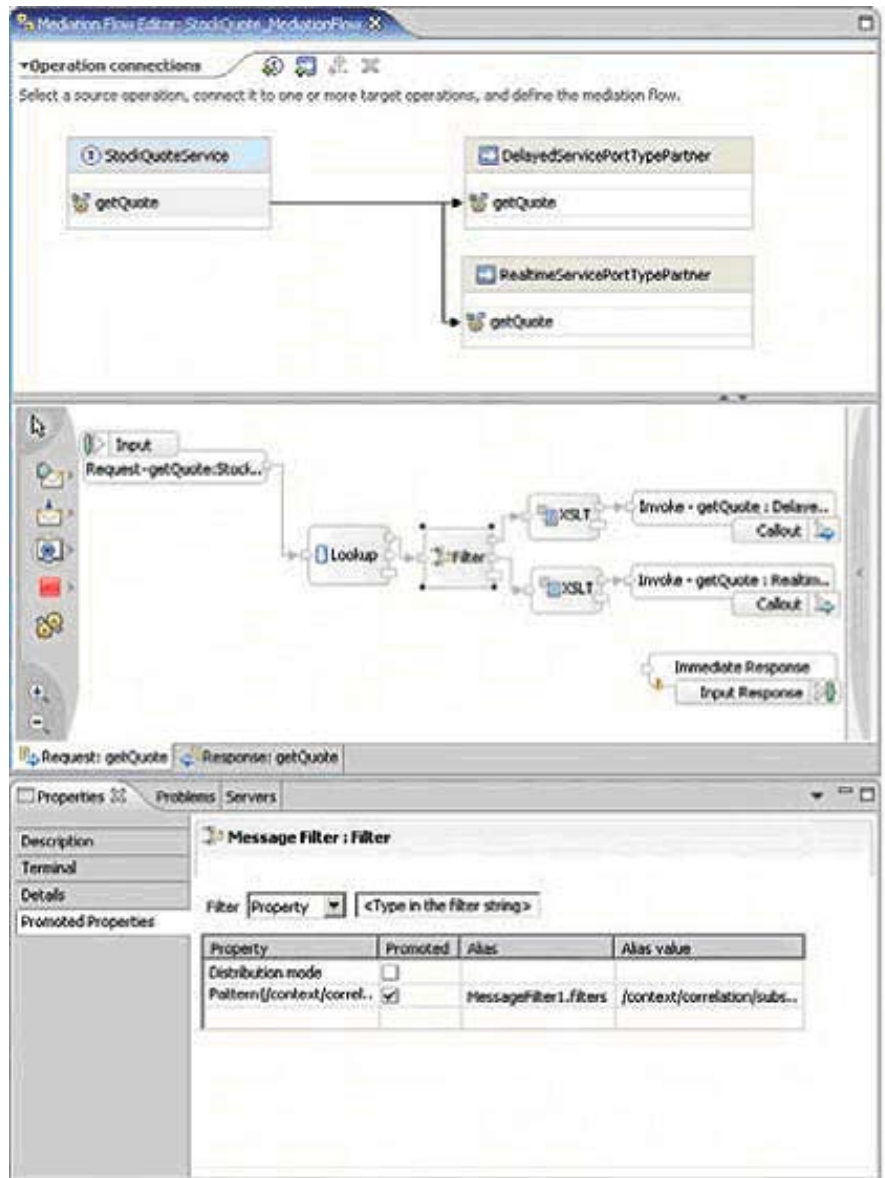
Mediation Flow Editor: StockQuote_MediationFlow

▾Operation connections

Select a source operation, connect it to one or more target operations, and define the mediation flow.

StockQuoteService

getQuote

DelayedServicePortTypePartner

getQuote

RealtimeServicePortTypePartner

getQuote

Input

Request-getQuote:Stock...

Lookup

Filter

XSLT

Invoke - getQuote : Delaye...

Callout

XSLT

Invoke - getQuote : Realtim...

Callout

Immediate Response

Input Response

Request: getQuote

Response: getQuote

Properties

Problems

Servers

Description

Terminal

Details

Promoted Properties

Message Filter : Filter

Filter Property <Type in the filter string>

| Property | Promoted | Alias | Alias value |
|---|---|---|---|
| Distribution mode | ☐ | | |
| Pattern(/context/correl... | ☑ | MessageFilter1.filters | /context/correlation/subs... |
| | | | |